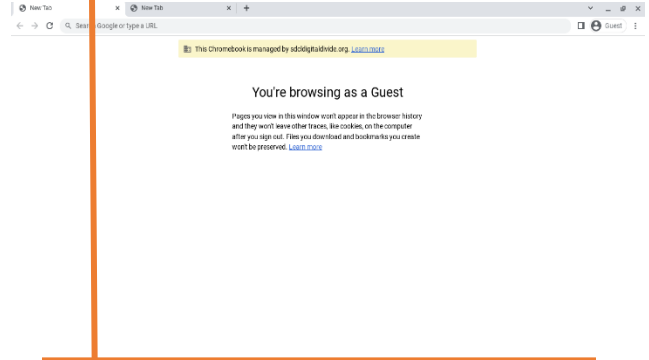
New Tab
New Tab
Search Google or type a URL
Guest

This Chromebook is managed by sdcidigitaldivide.org. Learn more

You're browsing as a Guest

Pages you view in this window won't appear in the browser history and they won't leave other traces, like cookies, on the computer after you sign out. Files you download and bookmarks you create won't be preserved. Learn more